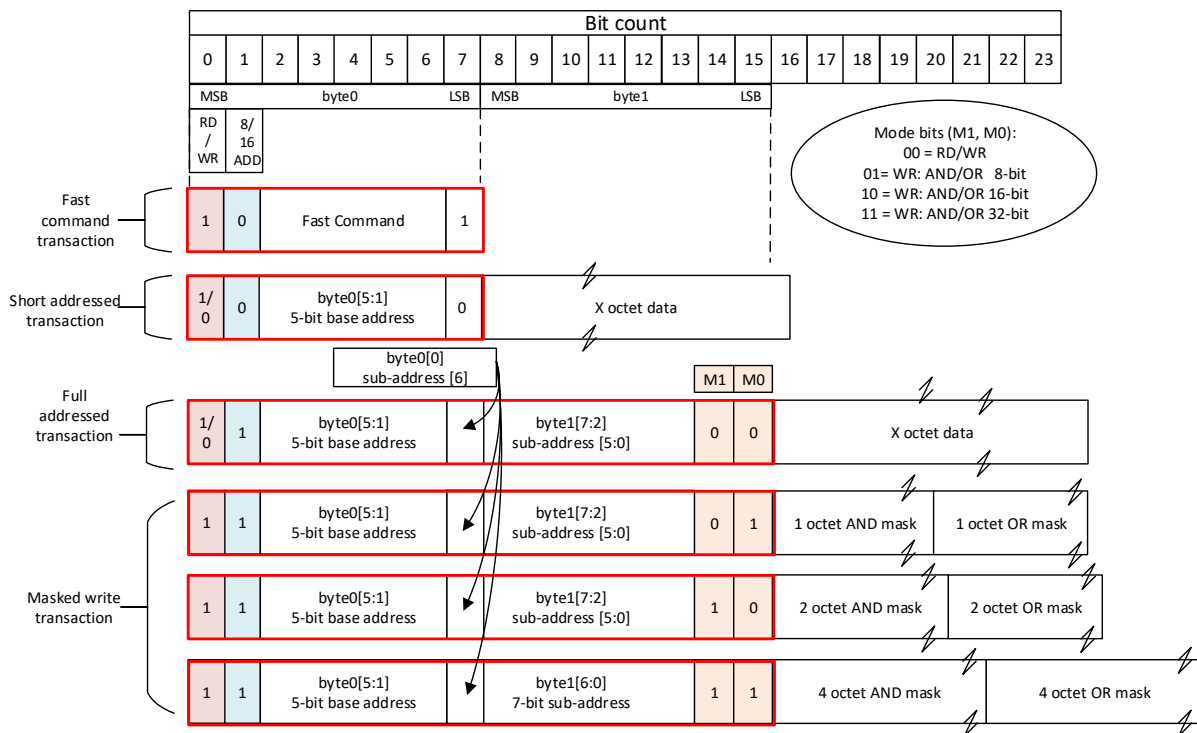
Bit count

0 1 2 3 4 5 6 7 8 9 10 11 12 13 14 15 16 17 18 19 20 21 22 23

MSB byte0 LSB MSB byte1 LSB

RD / WR

8/ 16 ADD

Mode bits (M1, M0):
00 = RD/WR
01= WR: AND/OR 8-bit
10 = WR: AND/OR 16-bit
11 = WR: AND/OR 32-bit

Fast command transaction

1 0 Fast Command 1

Short addressed transaction

1/ 0 0 byte0[5:1] 5-bit base address 0 X octet data

byte0[0] sub-address [6]

M1 M0

Full addressed transaction

1/ 0 1 byte0[5:1] 5-bit base address byte1[7:2] sub-address [5:0] 0 0 X octet data

Masked write transaction

1 1 byte0[5:1] 5-bit base address byte1[7:2] sub-address [5:0] 0 1 1 octet AND mask 1 octet OR mask

1 1 byte0[5:1] 5-bit base address byte1[7:2] sub-address [5:0] 1 0 2 octet AND mask 2 octet OR mask

1 1 byte0[5:1] 5-bit base address byte1[6:0] 7-bit sub-address 1 1 4 octet AND mask 4 octet OR mask